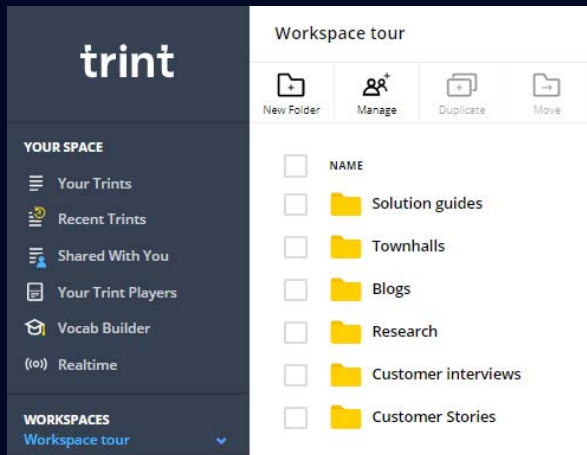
trint

YOUR SPACE

Your Trints

Recent Trints

Shared With You

Your Trint Players

Vocab Builder

Realtime

WORKSPACES

Workspace tour

Workspace tour

New Folder

Manage

Duplicate

Move

NAME

Solution guides

Townhalls

Blogs

Research

Customer interviews

Customer Stories